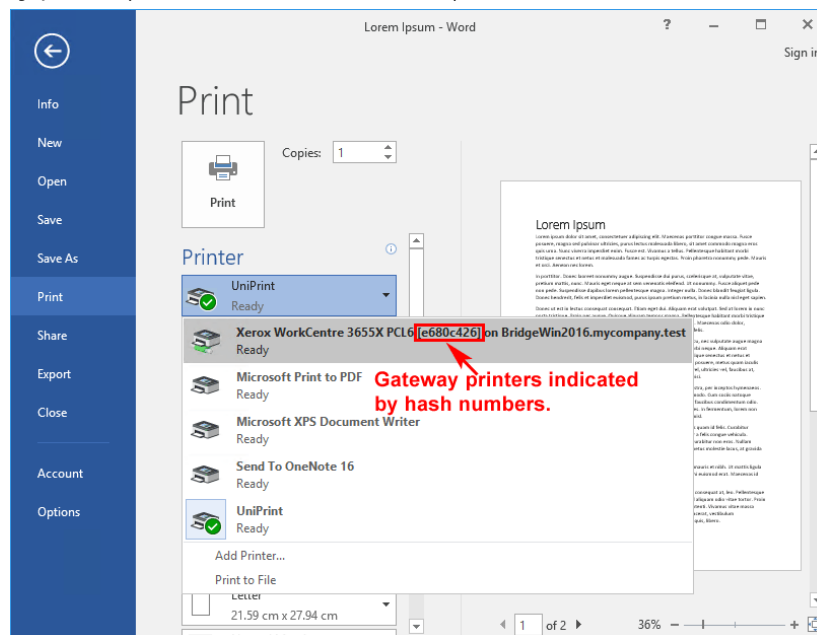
Lorem Ipsum - Word

?

Sign in

Info

New

Open

Save

Save As

Print

Share

Export

Close

Account

Options

Print

Copies: 1

Print

Printer

UniPrint
Ready

Xerox WorkCentre 3655X PCL6 [e680c426] on BridgeWin2016.mycompany.test
Ready

Microsoft Print to PDF
Ready

Microsoft XPS Document Writer
Ready

Send To OneNote 16
Ready

UniPrint
Ready

Add Printer...

Print to File

Gateway printers indicated by hash numbers.

Letter
21.59 cm x 27.94 cm

Lorem Ipsum

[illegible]

1 of 2

36%